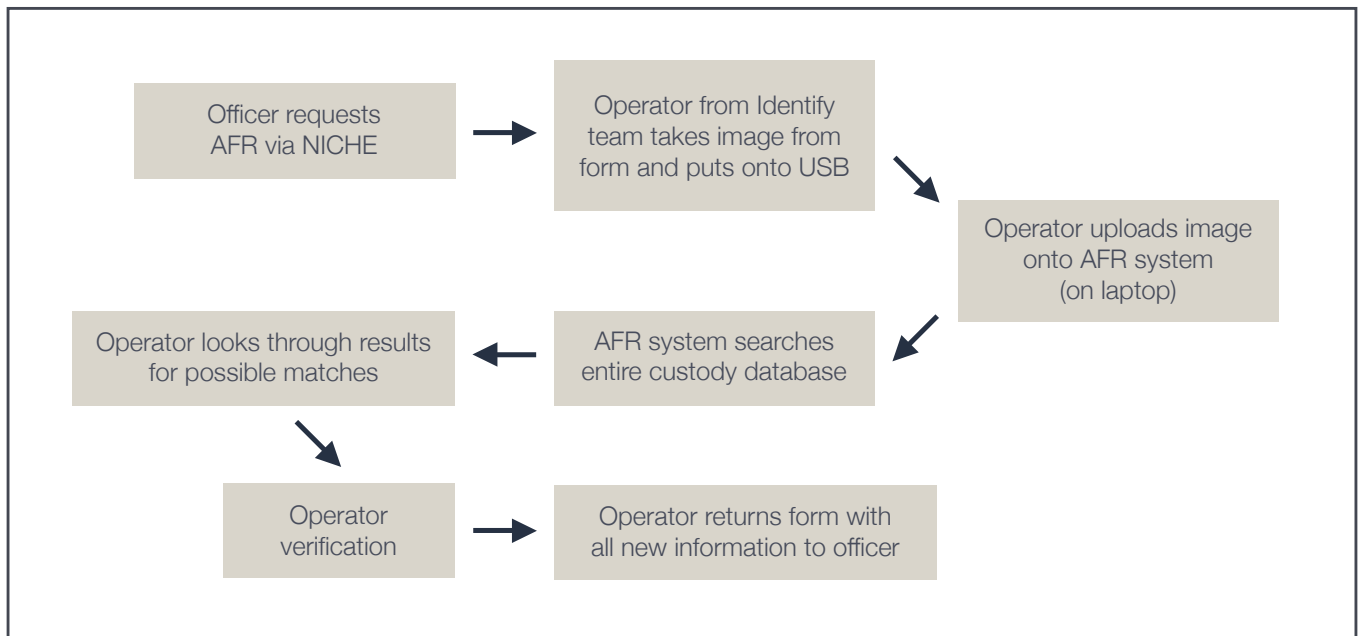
Officer requests AFR via NICHE

Operator from Identify team takes image from form and puts onto USB

Operator uploads image onto AFR system (on laptop)

AFR system searches entire custody database

Operator looks through results for possible matches

Operator verification

Operator returns form with all new information to officer